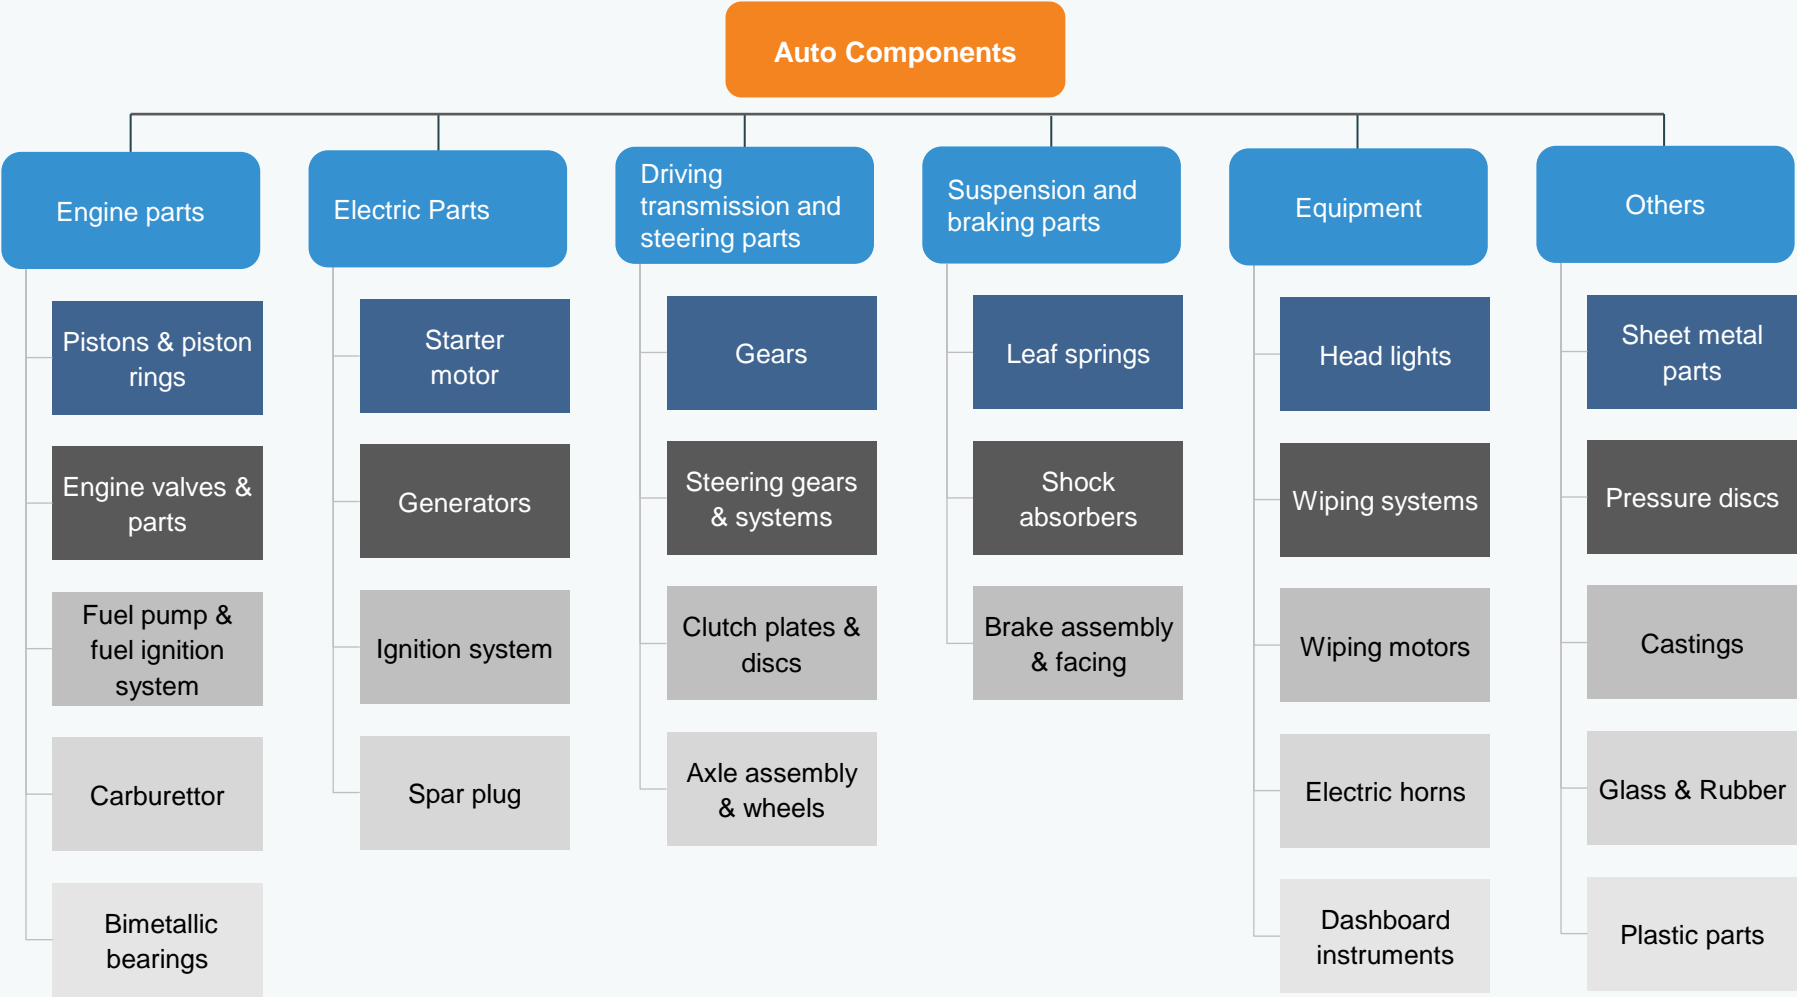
Auto Components

Engine parts

Pistons & piston rings

Engine valves & parts

Fuel pump & fuel ignition system

Carburettor

Bimetallic bearings

Electric Parts

Starter motor

Generators

Ignition system

Spar plug

Driving transmission and steering parts

Gears

Steering gears & systems

Clutch plates & discs

Axle assembly & wheels

Suspension and braking parts

Leaf springs

Shock absorbers

Brake assembly & facing

Equipment

Head lights

Wiping systems

Wiping motors

Electric horns

Dashboard instruments

Others

Sheet metal parts

Pressure discs

Castings

Glass & Rubber

Plastic parts